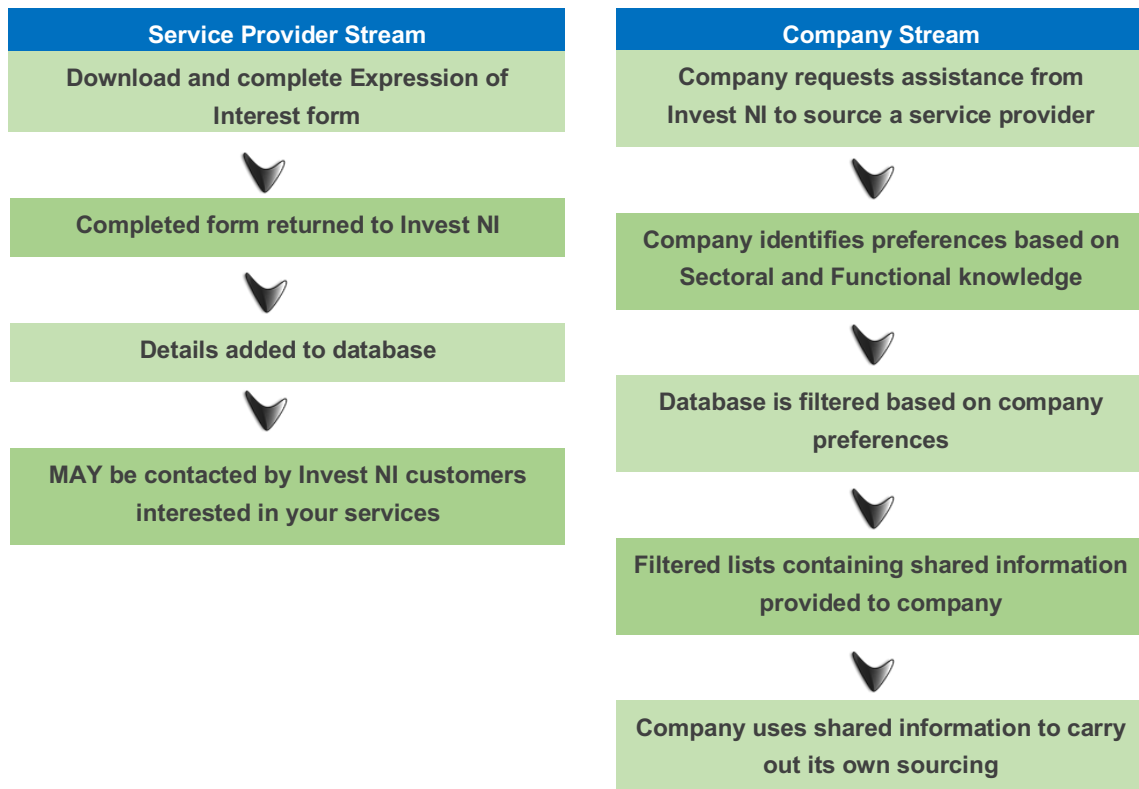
Service Provider Stream

Download and complete Expression of Interest form

Completed form returned to Invest NI

Details added to database

MAY be contacted by Invest NI customers interested in your services

Company Stream

Company requests assistance from Invest NI to source a service provider

Company identifies preferences based on Sectoral and Functional knowledge

Database is filtered based on company preferences

Filtered lists containing shared information provided to company

Company uses shared information to carry out its own sourcing